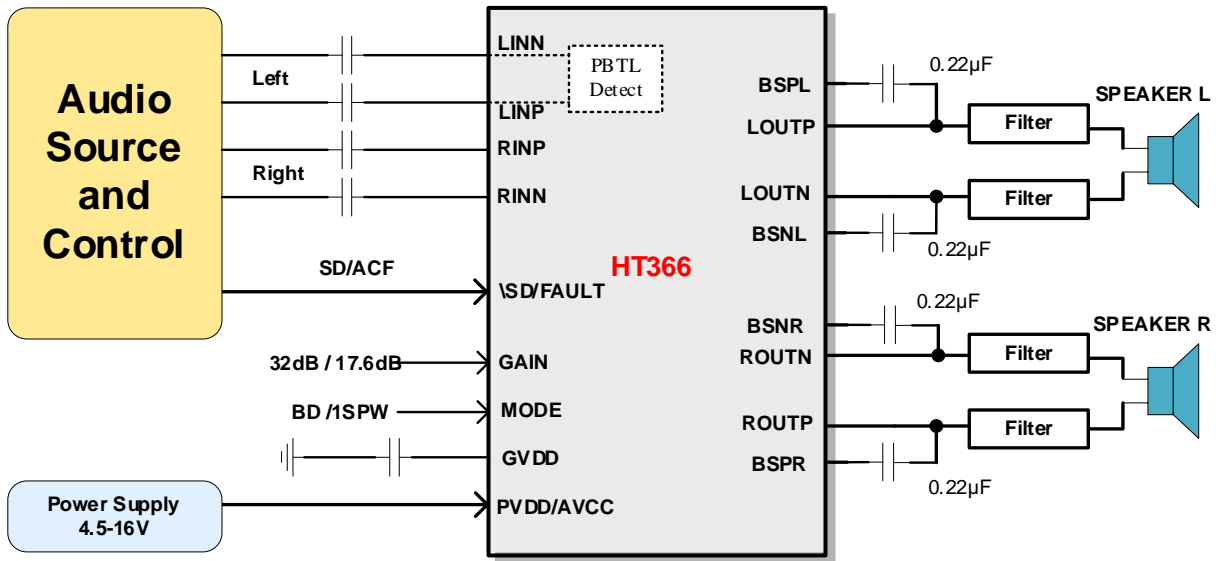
Audio Source and Control

Left

Right

SD/ACF

32dB / 17.6dB

BD /1SPW

Power Supply 4.5-16V

LINN

PBTL Detect

LINP

RINP

RINN

HT366

\SD/FAULT

GAIN

MODE

GVDD

PVDD/AVCC

BSPL

LOUTP

LOUTN

BSNL

BSNR

ROUTN

ROUTP

BSPR

0.22μF

0.22μF

0.22μF

0.22μF

Filter

Filter

Filter

Filter

SPEAKER L

SPEAKER R